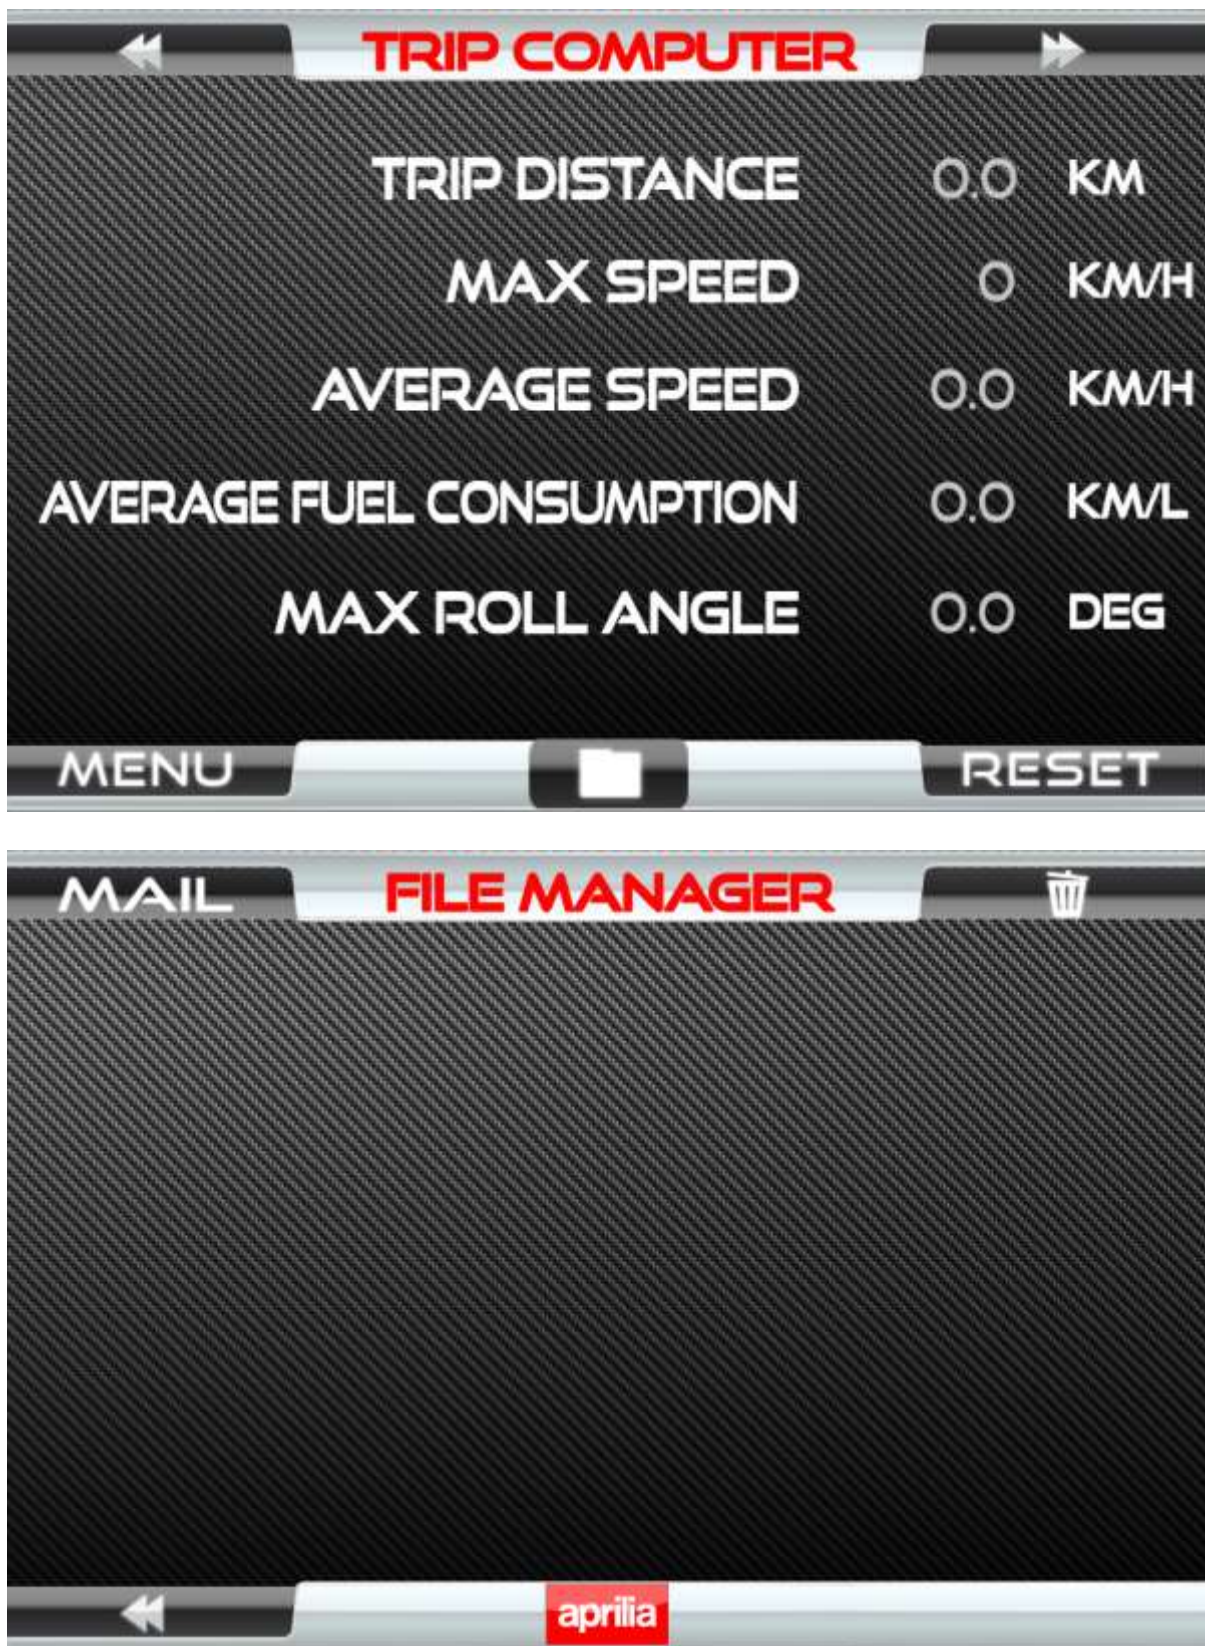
TRIP COMPUTER

| | | |
|---|---|---|
| TRIP DISTANCE | 0.0 | KM |
| MAX SPEED | 0 | KM/H |
| AVERAGE SPEED | 0.0 | KM/H |
| AVERAGE FUEL CONSUMPTION | 0.0 | KM/L |
| MAX ROLL ANGLE | 0.0 | DEG |

MENU
RESET

MAIL
FILE MANAGER

aprilia